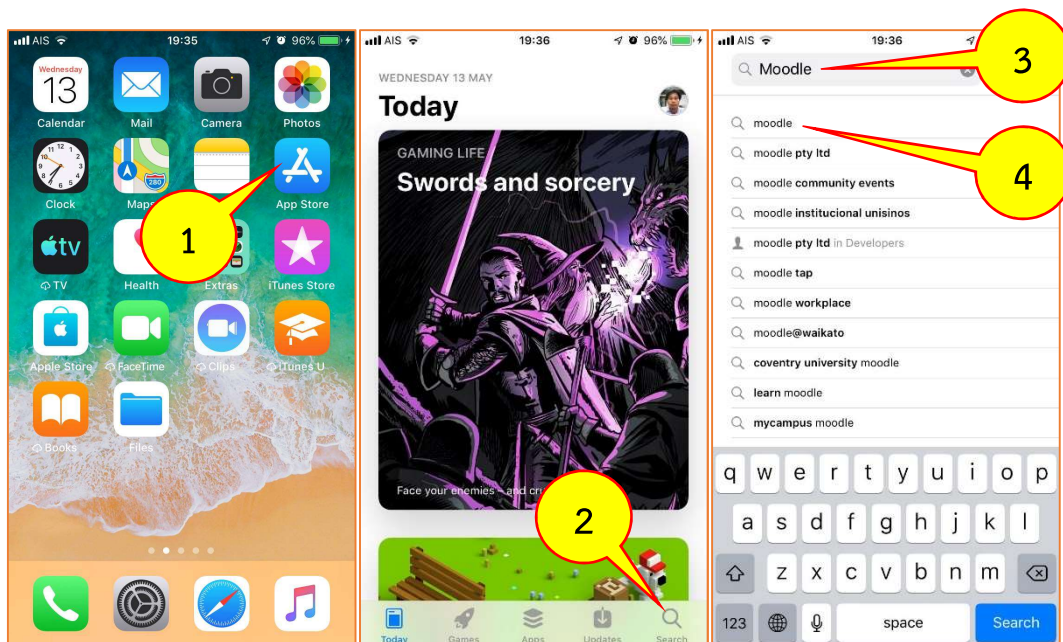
AIS 19:35 96%

Wednesday
13
Calendar
Mail
Camera
Photos
Clock
Maps
App Store
TV
Health
Extras
iTunes Store
Apple Store
FaceTime
Clips
iTunes U
Books
Files

1

AIS 19:36 96%

WEDNESDAY 13 MAY
Today

GAMING LIFE
Swords and sorcery

Face your enemies – and cr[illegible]

2

Today
Games
Apps
Updates
Search

AIS 19:36

Moodle

3

moodle
moodle pty ltd
moodle community events
moodle institucional unisinos
moodle pty ltd in Developers
moodle tap
moodle workplace
moodle@waikato
coventry university moodle
learn moodle
mycampus moodle

4

q w e r t y u i o p
a s d f g h j k l
z x c v b n m
123
space
Search